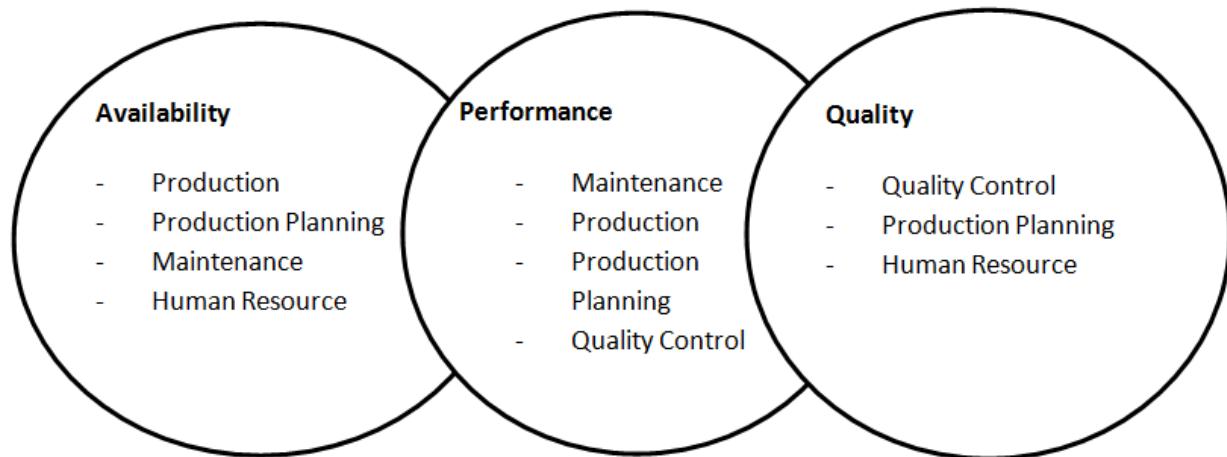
**Availability**

- Production
- Production Planning
- Maintenance
- Human Resource

**Performance**

- Maintenance
- Production
- Production Planning
- Quality Control

**Quality**

- Quality Control
- Production Planning
- Human Resource